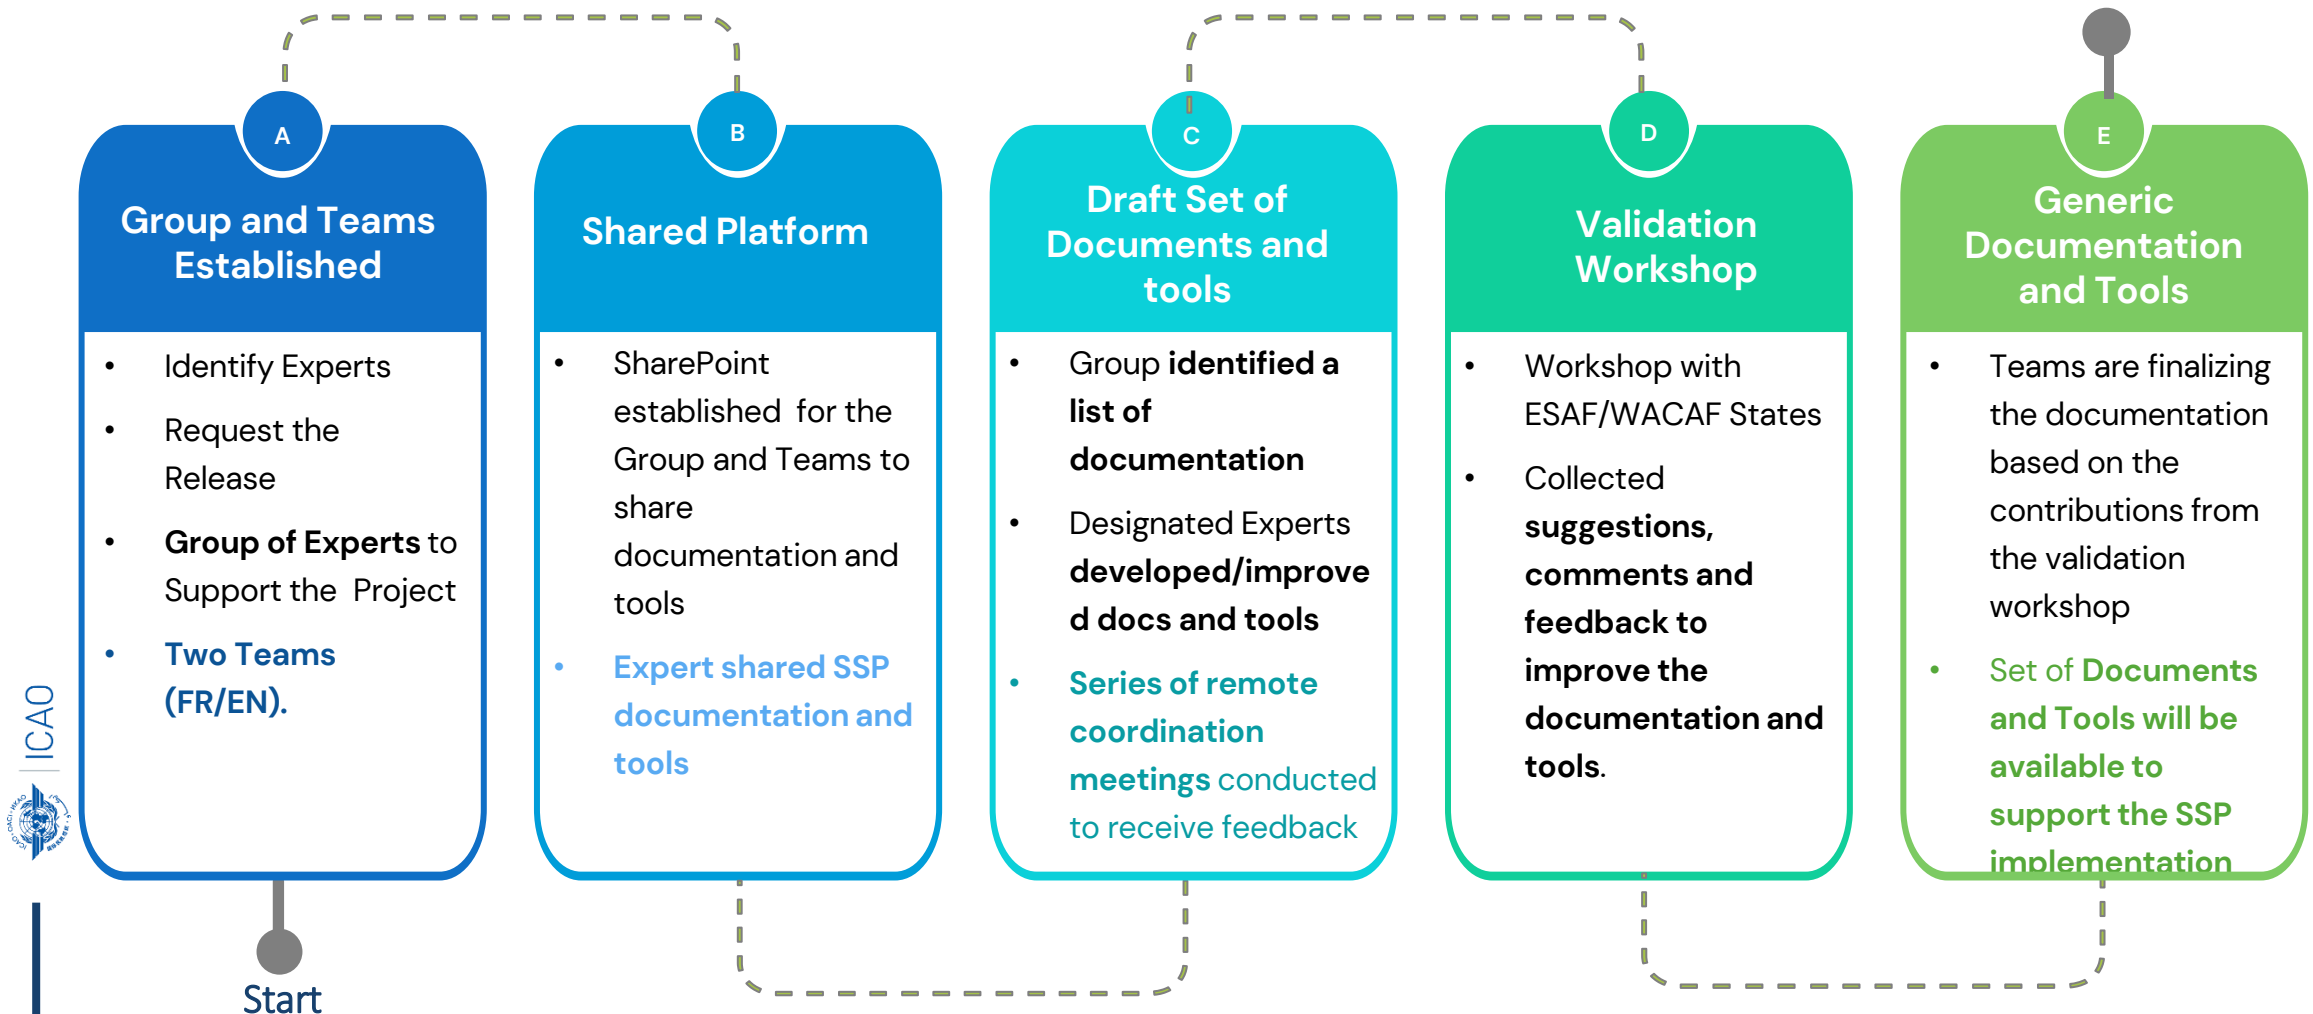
A

Group and Teams Established

- Identify Experts
- Request the Release
- Group of Experts to Support the Project
- Two Teams (FR/EN).

B

Shared Platform

- SharePoint established for the Group and Teams to share documentation and tools
- Expert shared SSP documentation and tools

C

Draft Set of Documents and tools

- Group identified a list of documentation
- Designated Experts developed/improved docs and tools
- Series of remote coordination meetings conducted to receive feedback

D

Validation Workshop

- Workshop with ESAF/WACAF States
- Collected suggestions, comments and feedback to improve the documentation and tools.

E

Generic Documentation and Tools

- Teams are finalizing the documentation based on the contributions from the validation workshop
- Set of Documents and Tools will be available to support the SSP implementation

ICAO

Start